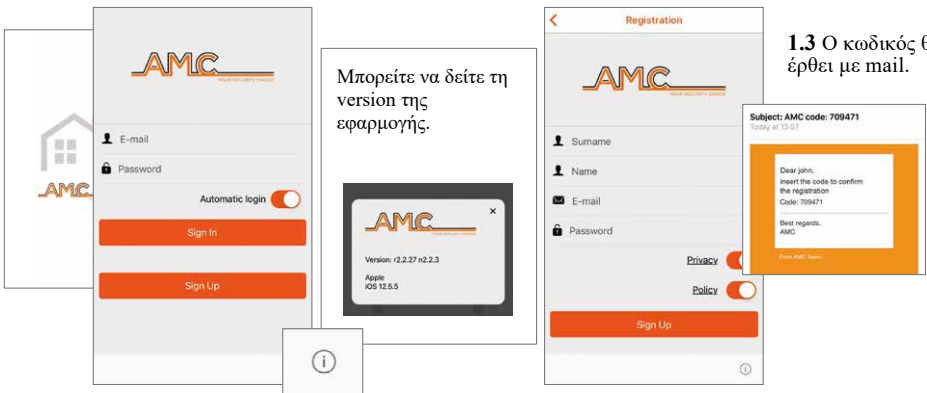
AMC

AMC
YOUR SECURITY CHOICE

E-mail

Password

Automatic login

Sign In

Sign Up

Μπορείτε να δείτε τη version της εφαρμογής.

AMC
YOUR SECURITY CHOICE
×

Version: r2.2.27 n2.2.3

Apple
iOS 12.5.5

Registration

AMC
YOUR SECURITY CHOICE

Surname

Name

E-mail

Password

Privacy

Policy

Sign Up

1.3 Ο κωδικός θ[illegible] έρθει με mail.

Subject: AMC code: 709471
Today at 13:07

Dear john,
insert the code to confirm the registration
Code: 709471

Best regards,
AMC

From AMC Team!